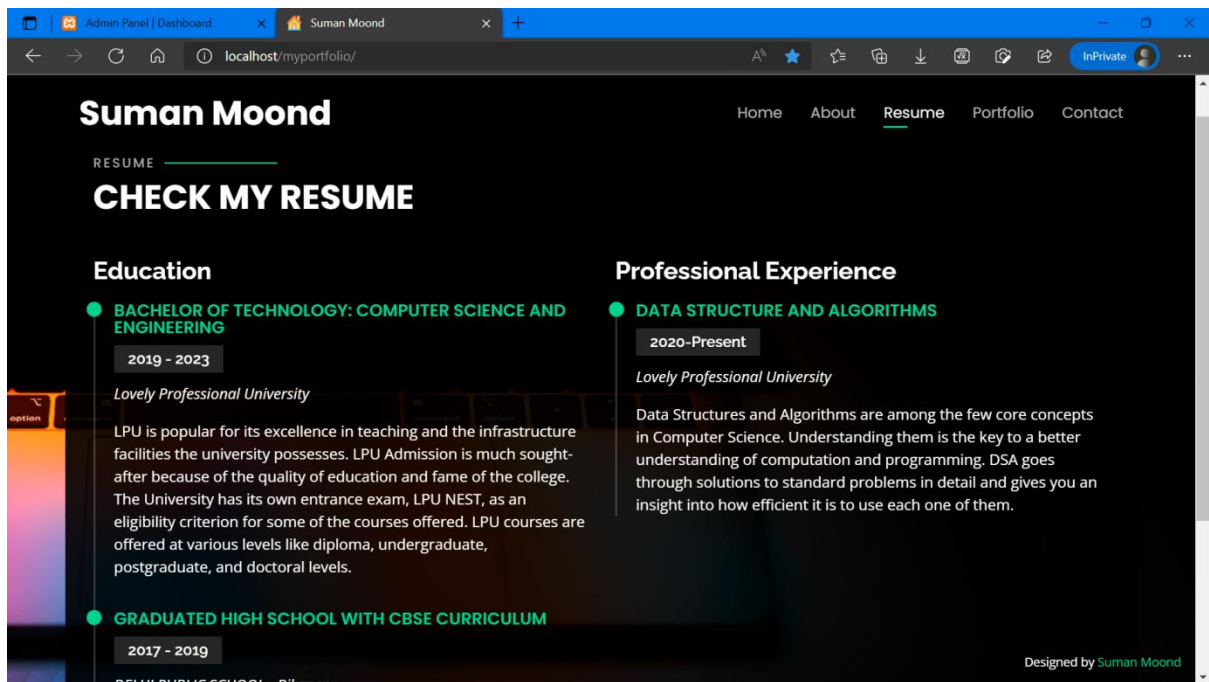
Admin Panel | Dashboard
Suman Moond
localhost/myportfolio/
InPrivate

Suman Moond

Home About Resume Portfolio Contact

RESUME

CHECK MY RESUME

Education

BACHELOR OF TECHNOLOGY: COMPUTER SCIENCE AND ENGINEERING

2019 - 2023

Lovely Professional University

LPU is popular for its excellence in teaching and the infrastructure facilities the university possesses. LPU Admission is much sought-after because of the quality of education and fame of the college. The University has its own entrance exam, LPU NEST, as an eligibility criterion for some of the courses offered. LPU courses are offered at various levels like diploma, undergraduate, postgraduate, and doctoral levels.

GRADUATED HIGH SCHOOL WITH CBSE CURRICULUM

2017 - 2019

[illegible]

Professional Experience

DATA STRUCTURE AND ALGORITHMS

2020-Present

Lovely Professional University

Data Structures and Algorithms are among the few core concepts in Computer Science. Understanding them is the key to a better understanding of computation and programming. DSA goes through solutions to standard problems in detail and gives you an insight into how efficient it is to use each one of them.

Designed by Suman Moond